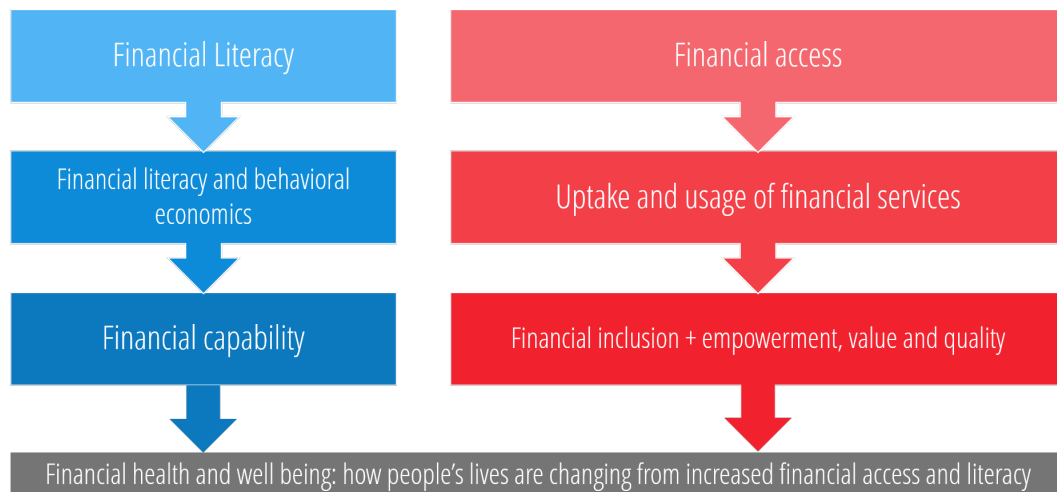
Financial Literacy

Financial literacy and behavioral economics

Financial capability

Financial access

Uptake and usage of financial services

Financial inclusion + empowerment, value and quality

Financial health and well being: how people’s lives are changing from increased financial access and literacy